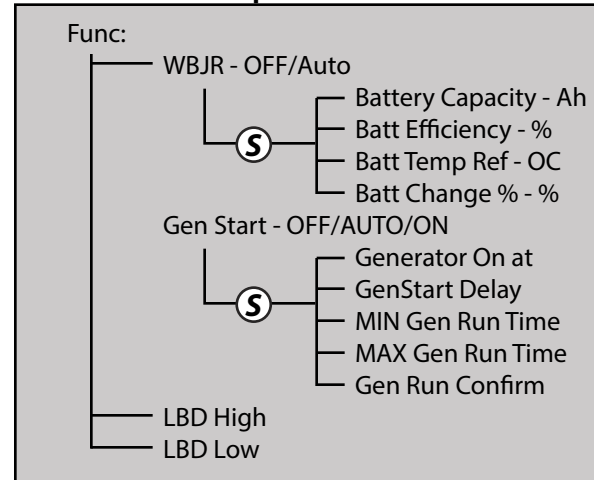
Func:

WBJR - OFF/Auto

S

Battery Capacity - Ah

Batt Efficiency - %

Batt Temp Ref - OC

Batt Change % - %

Gen Start - OFF/AUTO/ON

S

Generator On at

GenStart Delay

MIN Gen Run Time

MAX Gen Run Time

Gen Run Confirm

LBD High

LBD Low